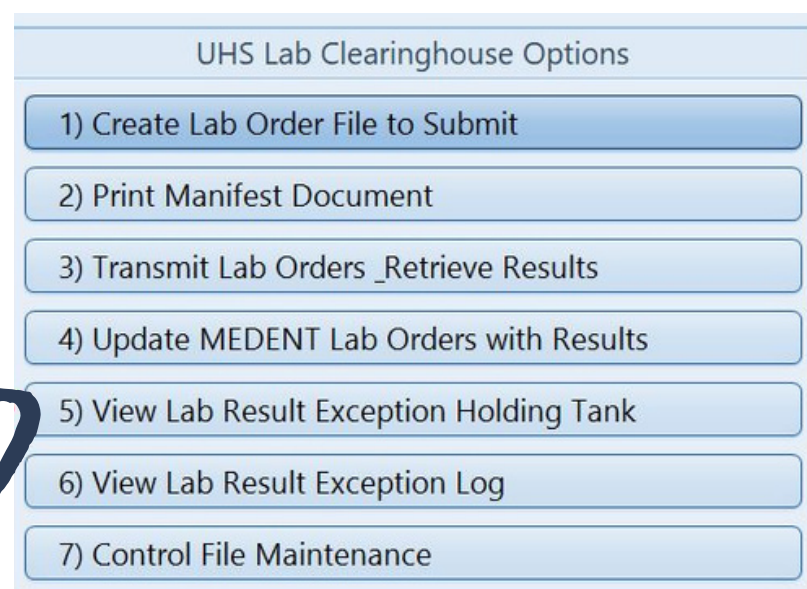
UHS Lab Clearinghouse Options

1) Create Lab Order File to Submit

2) Print Manifest Document

3) Transmit Lab Orders _Retrieve Results

4) Update MEDENT Lab Orders with Results

5) View Lab Result Exception Holding Tank

6) View Lab Result Exception Log

7) Control File Maintenance